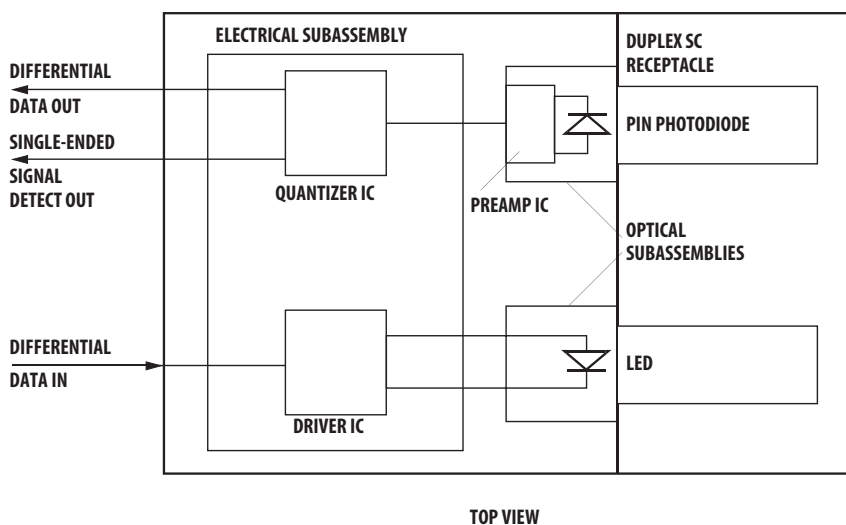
ELECTRICAL SUBASSEMBLY

DUPLEX SC RECEPTACLE

DIFFERENTIAL DATA OUT

SINGLE-ENDED SIGNAL DETECT OUT

QUANTIZER IC

PREAMP IC

PIN PHOTODIODE

OPTICAL SUBASSEMBLIES

DIFFERENTIAL DATA IN

DRIVER IC

LED

TOP VIEW